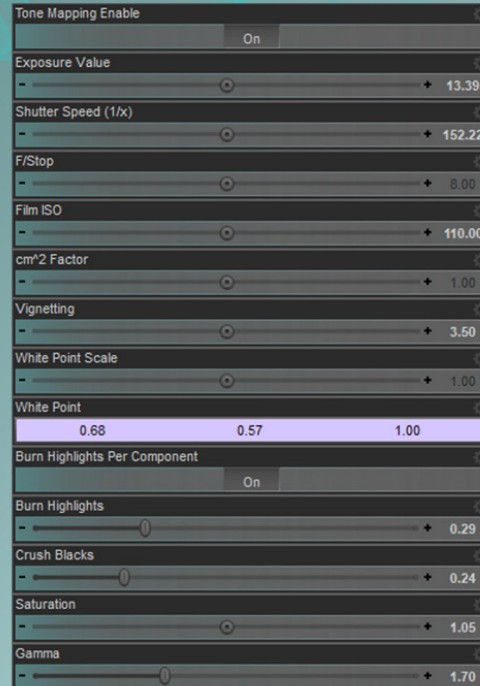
Tone Mapping Enable

On

Exposure Value

- + 13.39

Shutter Speed (1/x)

- + 152.22

F/Stop

- + 8.00

Film ISO

- + 110.00

cm^2 Factor

- + 1.00

Vignetting

- + 3.50

White Point Scale

- + 1.00

White Point

| 0.68 | 0.57 | 1.00 |
|---|---|---|

Burn Highlights Per Component

On

Burn Highlights

- + 0.29

Crush Blacks

- + 0.24

Saturation

- + 1.05

Gamma

- + 1.70